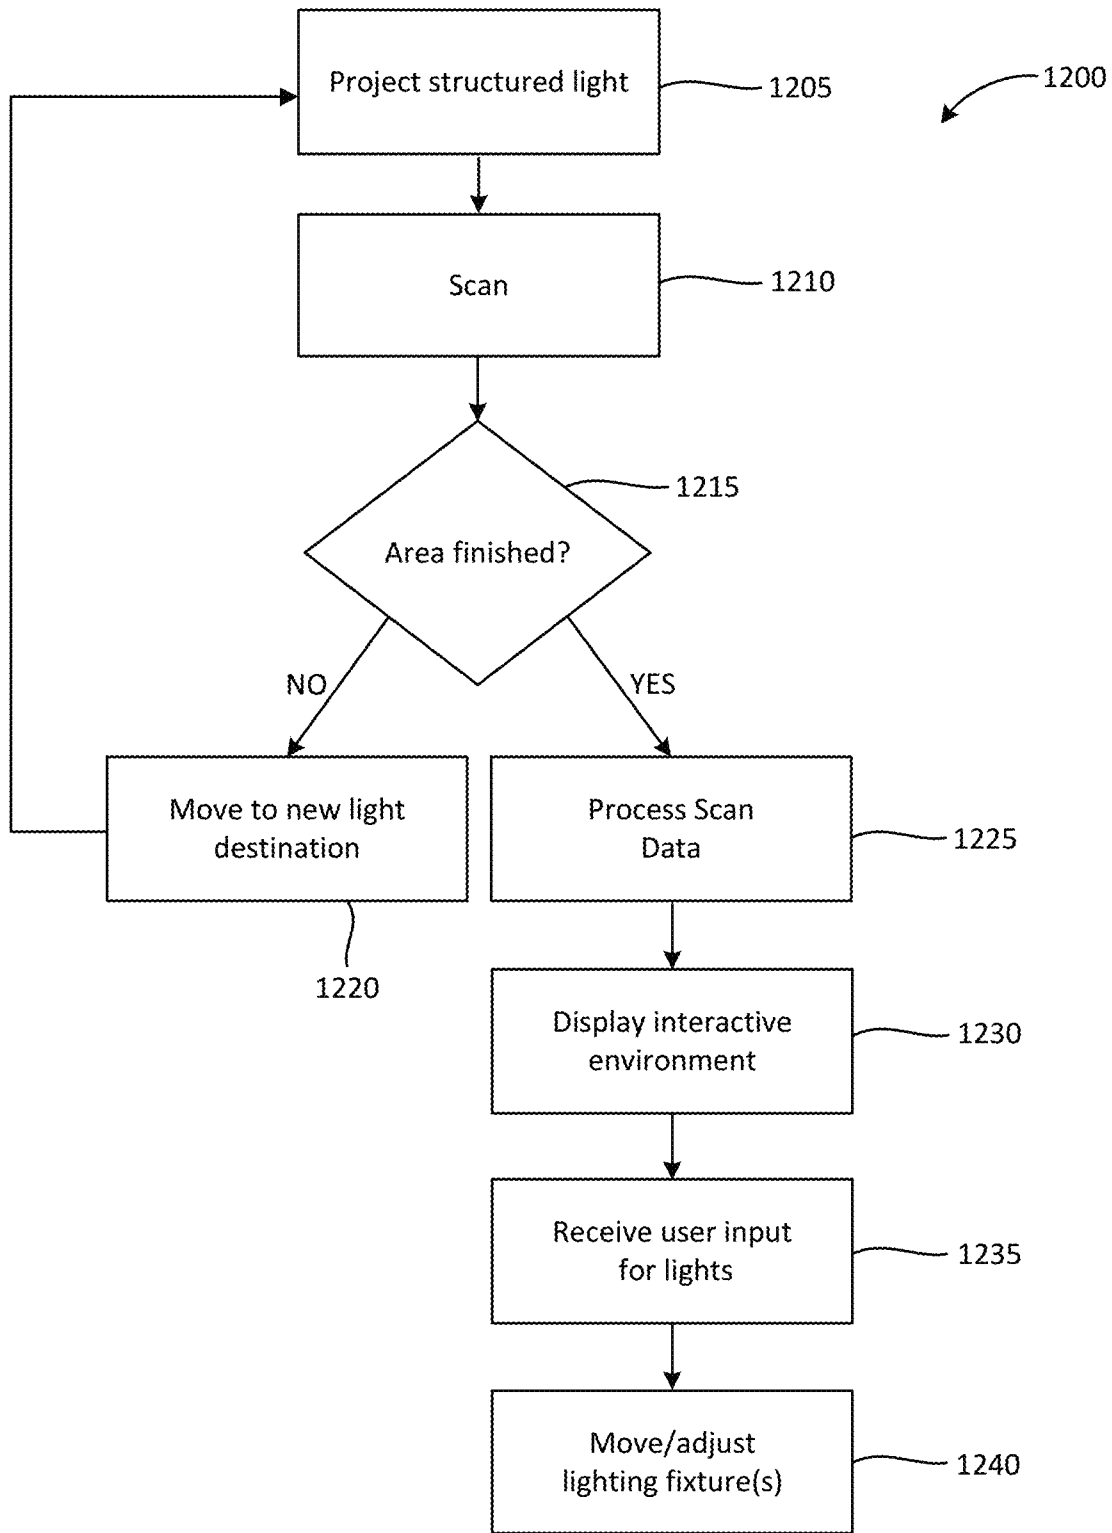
1200

Project structured light

1205

Scan

1210

Area finished?

1215

NO

YES

Move to new light destination

1220

Process Scan Data

1225

Display interactive environment

1230

Receive user input for lights

1235

Move/adjust lighting fixture(s)

1240